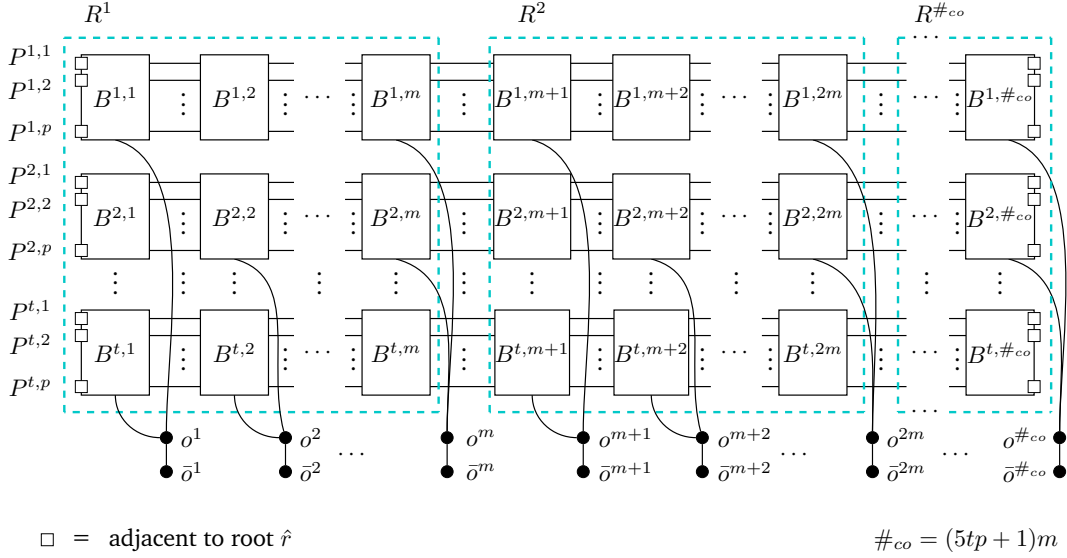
$R^1$ $R^2$ $R^{\#_{co}}$

$P^{1,1}$
$P^{1,2}$
$P^{1,p}$
$P^{2,1}$
$P^{2,2}$
$P^{2,p}$
$P^{t,1}$
$P^{t,2}$
$P^{t,p}$

$B^{1,1}$ $B^{1,2}$ $\cdots$ $B^{1,m}$ $B^{1,m+1}$ $B^{1,m+2}$ $\cdots$ $B^{1,2m}$ $\cdots$ $B^{1,\#_{co}}$

$B^{2,1}$ $B^{2,2}$ $\cdots$ $B^{2,m}$ $B^{2,m+1}$ $B^{2,m+2}$ $\cdots$ $B^{2,2m}$ $\cdots$ $B^{2,\#_{co}}$

$B^{t,1}$ $B^{t,2}$ $\cdots$ $B^{t,m}$ $B^{t,m+1}$ $B^{t,m+2}$ $\cdots$ $B^{t,2m}$ $\cdots$ $B^{t,\#_{co}}$

$o^1$ $o^2$ $\cdots$ $o^m$ $o^{m+1}$ $o^{m+2}$ $\cdots$ $o^{2m}$ $\cdots$ $o^{\#_{co}}$

$\bar{o}^1$ $\bar{o}^2$ $\bar{o}^m$ $\bar{o}^{m+1}$ $\bar{o}^{m+2}$ $\bar{o}^{2m}$ $\bar{o}^{\#_{co}}$

$\square$ = adjacent to root $\hat{r}$

$\#_{co} = (5tp+1)m$